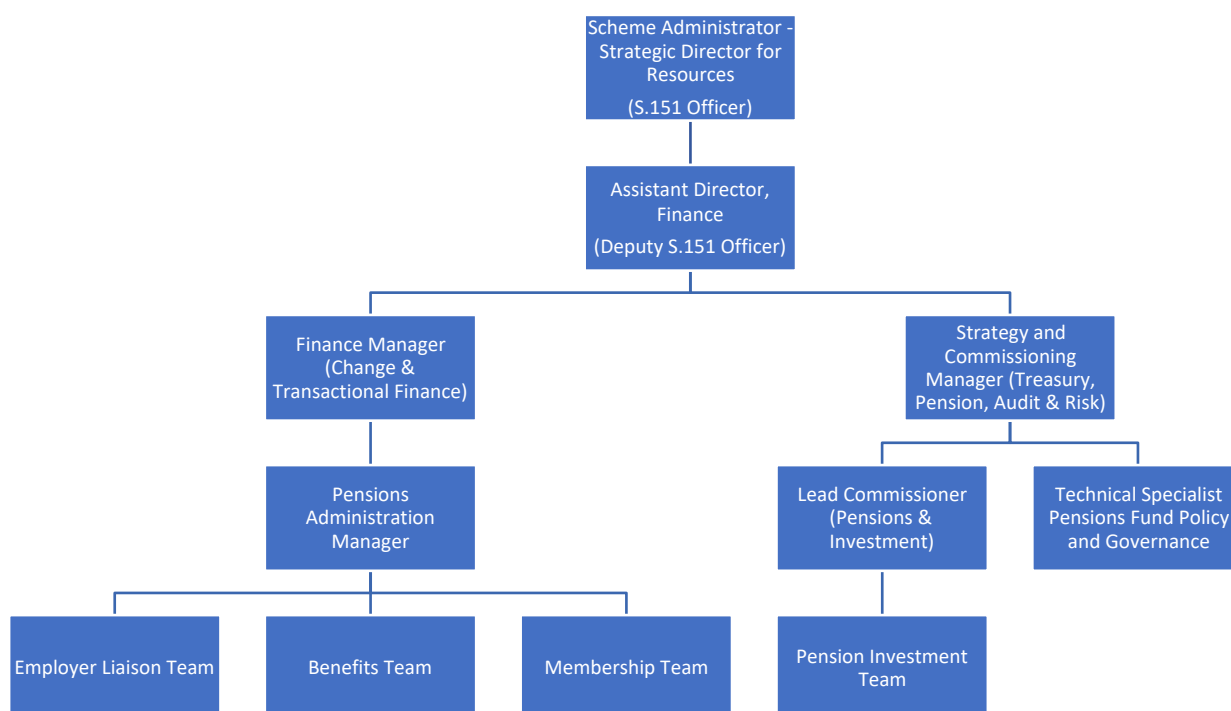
Scheme Administrator - Strategic Director for Resources
(S.151 Officer)

Assistant Director, Finance
(Deputy S.151 Officer)

Finance Manager (Change & Transactional Finance)

Strategy and Commissioning Manager (Treasury, Pension, Audit & Risk)

Pensions Administration Manager

Lead Commissioner (Pensions & Investment)

Technical Specialist Pensions Fund Policy and Governance

Employer Liaison Team

Benefits Team

Membership Team

Pension Investment Team